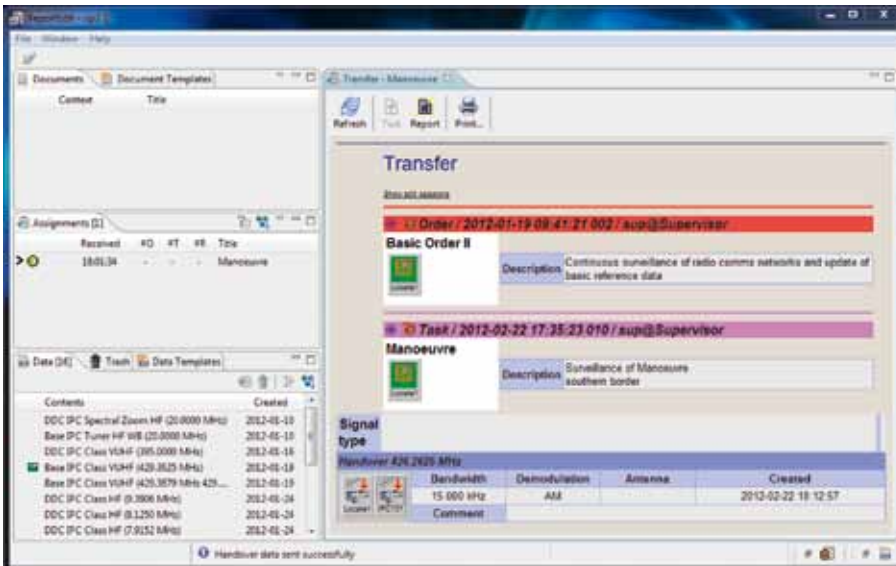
File Window Help

Documents | Document Templates

Content | Title

Assignments (1)

Received | #O | #T | #R | Title

18:01:34 | - | - | - | Manoeuvre

Data (16) | Trash | Data Templates

| Contents | Created |
|---|---|
| DDC IPC Spectral Zoom HF (20.0000 MHz) | 2012-01-10 |
| Base IPC Tuner HF WB (20.0000 MHz) | 2012-01-10 |
| DDC IPC Class VUHF (395.0000 MHz) | 2012-01-16 |
| Base IPC Class VUHF (420.2625 MHz) | 2012-01-18 |
| Base IPC Class VUHF (420.3879 MHz 429.... | 2012-01-19 |
| DDC IPC Class HF (9.3806 MHz) | 2012-01-24 |
| DDC IPC Class HF (8.1250 MHz) | 2012-01-24 |
| DDC IPC Class HF (7.9152 MHz) | 2012-01-24 |

Transfer - Manoeuvre

Refresh | Task | Report | Print...

Transfer

Show all reasons

Order / 2012-01-19 09:41:21.002 / sup@Supervisor

Basic Order II

Description | Continuous surveillance of radio comms networks and update of basic reference data

Task / 2012-02-22 17:35:23.010 / sup@Supervisor

Manoeuvre

Description | Surveillance of Manoeuvre southern border

Signal type

Handover 426.2625 MHz

| Bandwidth | Demodulation | Antenna | Created |
|---|---|---|---|
| 15.000 kHz | AM | | 2012-02-22 18:12:57 |
| Comment | | | |

Handover data sent successfully